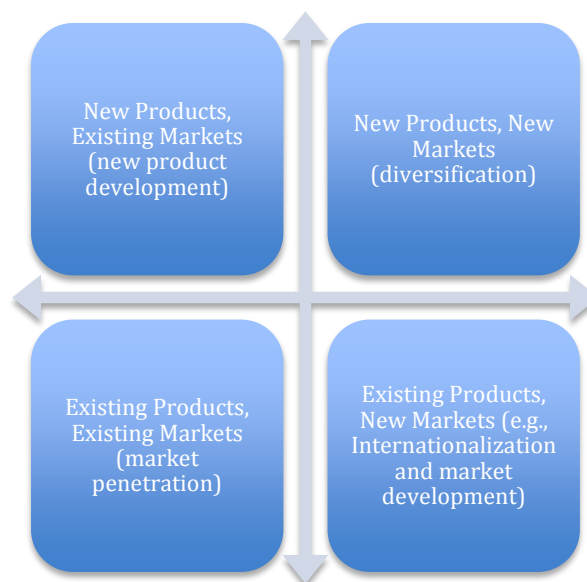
New Products, Existing Markets (new product development)

New Products, New Markets (diversification)

Existing Products, Existing Markets (market penetration)

Existing Products, New Markets (e.g., Internationalization and market development)